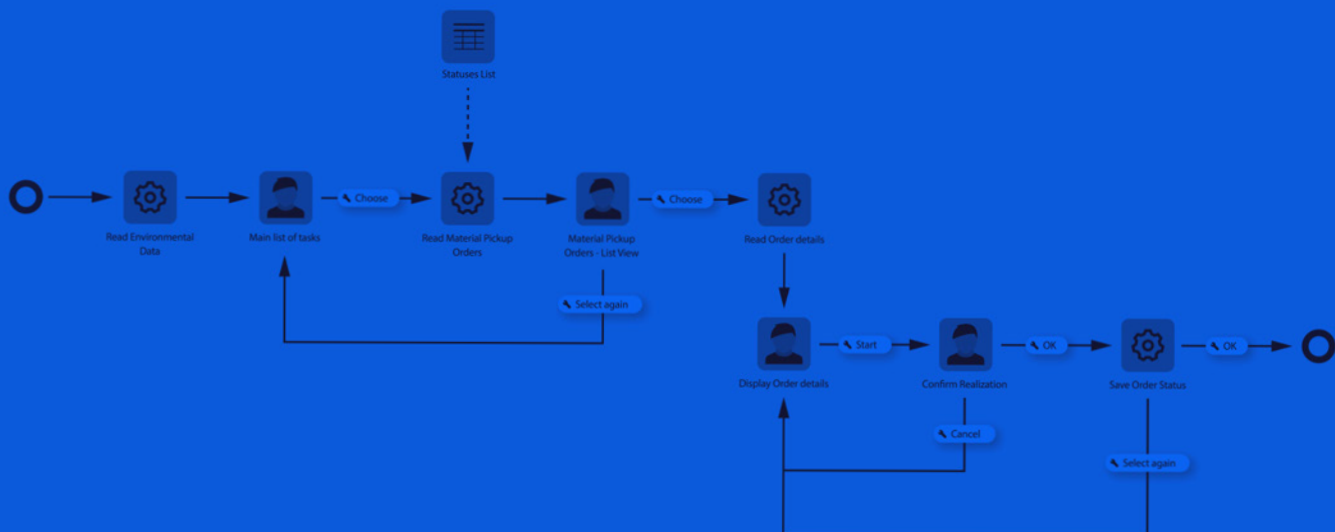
Statuses List

Read Environmental Data

Main list of tasks

Choose

Read Material Pickup Orders

Material Pickup Orders - List View

Choose

Read Order details

Select again

Display Order details

Start

Confirm Realization

OK

Save Order Status

OK

Cancel

Select again